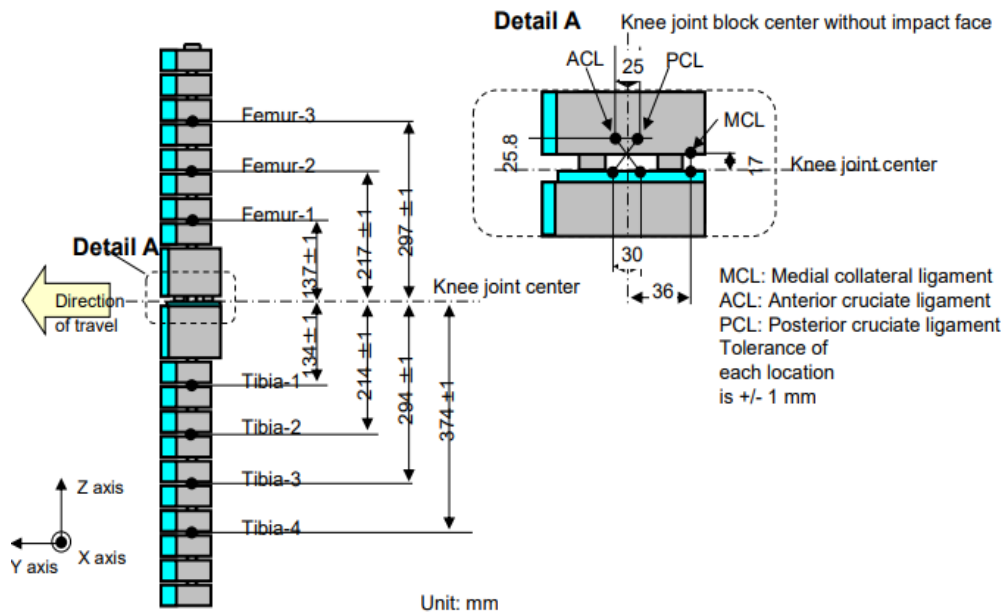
Detail A
Knee joint block center without impact face
ACL
25
PCL
MCL
25.8
17
Knee joint center
30
36

MCL: Medial collateral ligament
ACL: Anterior cruciate ligament
PCL: Posterior cruciate ligament
Tolerance of each location is +/- 1 mm

Femur-3
Femur-2
Femur-1
Detail A
Direction of travel
Knee joint center
$137 \pm 1$
$217 \pm 1$
$297 \pm 1$
$134 \pm 1$
$214 \pm 1$
$294 \pm 1$
$374 \pm 1$
Tibia-1
Tibia-2
Tibia-3
Tibia-4
Z axis
Y axis
X axis

Unit: mm